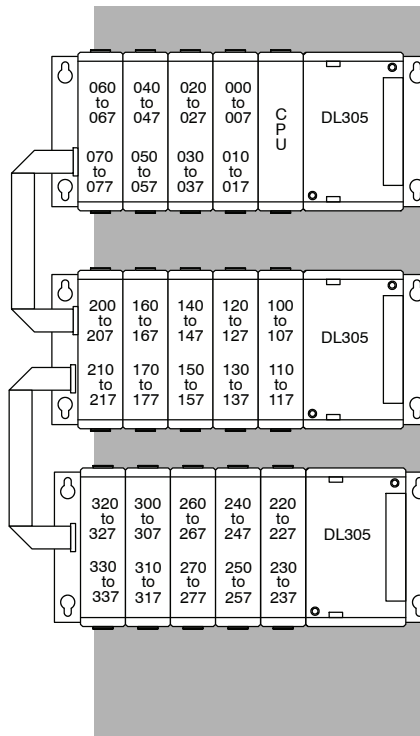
060 to 067
070 to 077

040 to 047
050 to 057

020 to 027
030 to 037

000 to 007
010 to 017

CPU

DL305

200 to 207
210 to 217

160 to 167
170 to 177

140 to 147
150 to 157

120 to 127
130 to 137

100 to 107
110 to 117

DL305

320 to 327
330 to 337

300 to 307
310 to 317

260 to 267
270 to 277

240 to 247
250 to 257

220 to 227
230 to 237

DL305